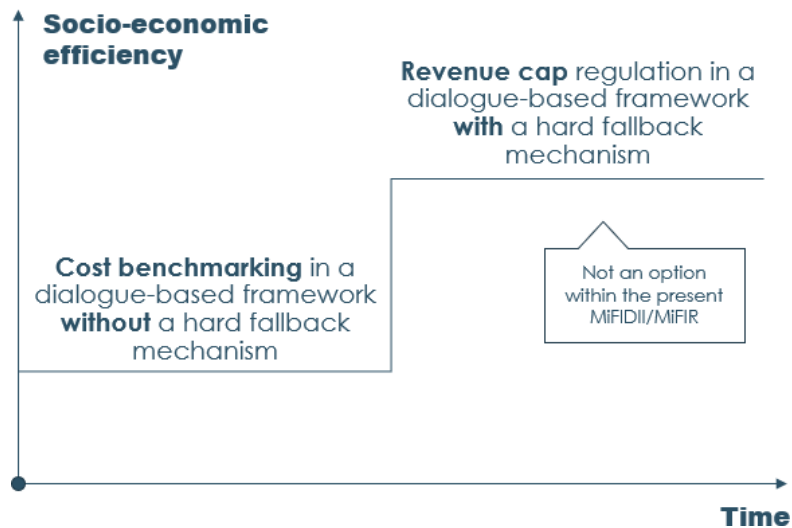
Socio-economic efficiency

Revenue cap regulation in a dialogue-based framework with a hard fallback mechanism

Cost benchmarking in a dialogue-based framework without a hard fallback mechanism

Not an option within the present MiFIDII/MiFIR

Time